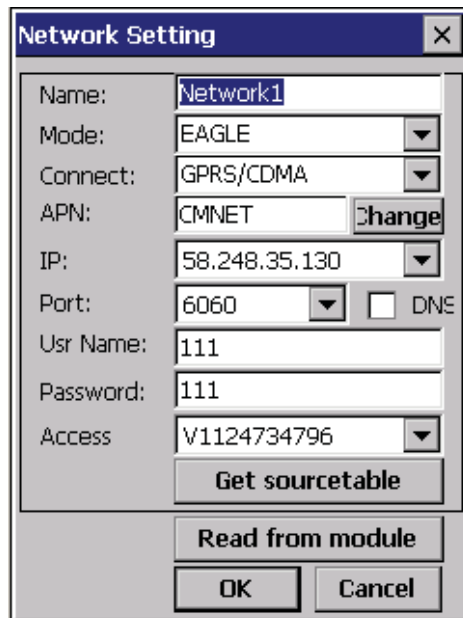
Network Setting

Name: Network1
Mode: EAGLE
Connect: GPRS/CDMA
APN: CMNET Change
IP: 58.248.35.130
Port: 6060 DNS
Usr Name: 111
Password: 111
Access V1124734796
Get sourcetable
Read from module
OK Cancel